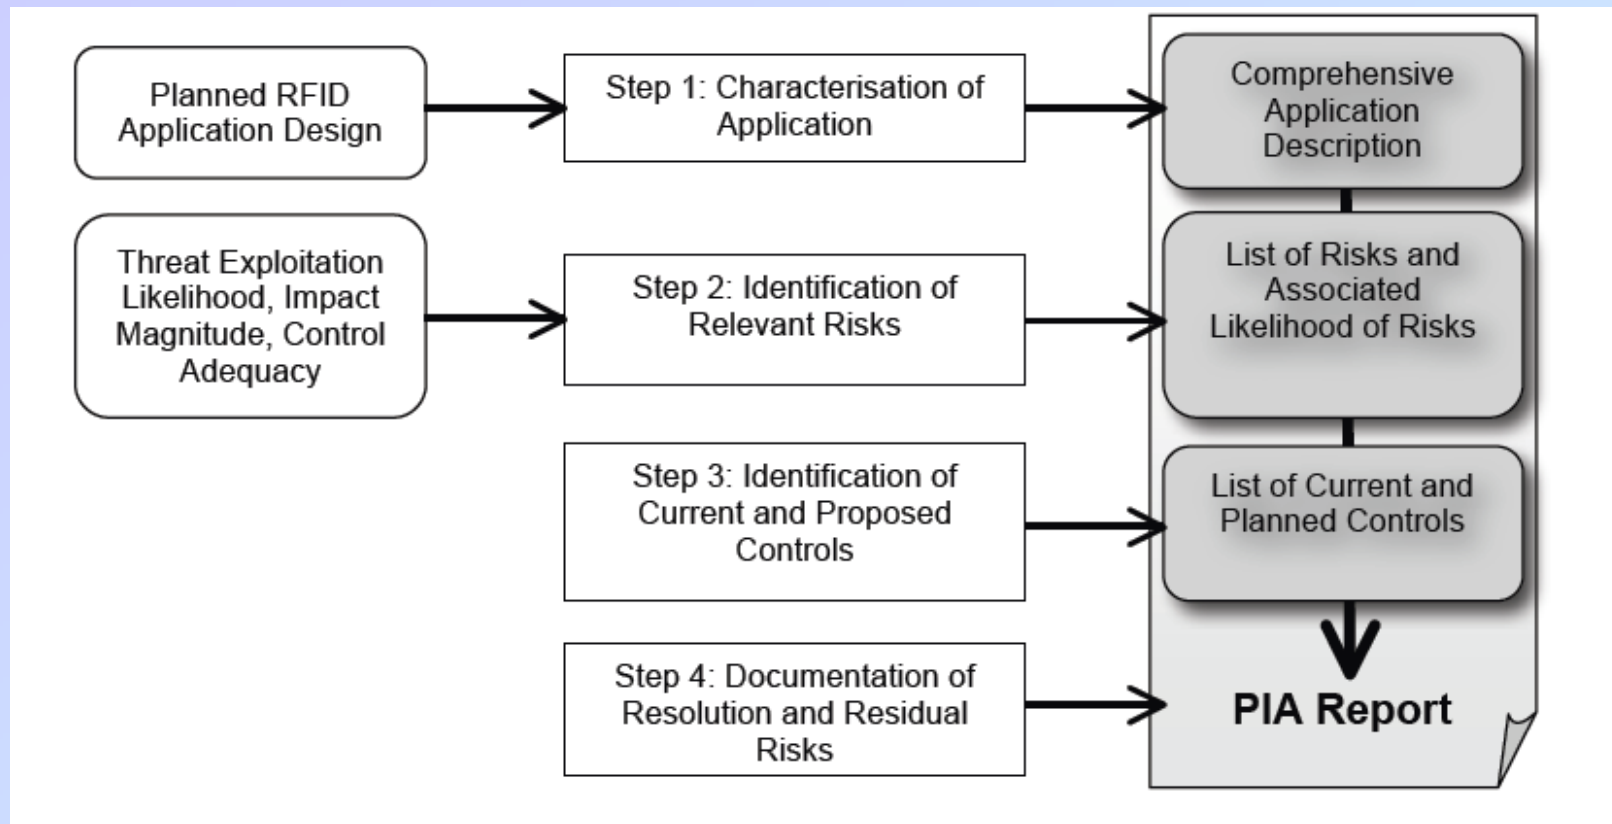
Planned RFID Application Design

Step 1: Characterisation of Application

Comprehensive Application Description

Threat Exploitation Likelihood, Impact Magnitude, Control Adequacy

Step 2: Identification of Relevant Risks

List of Risks and Associated Likelihood of Risks

Step 3: Identification of Current and Proposed Controls

List of Current and Planned Controls

Step 4: Documentation of Resolution and Residual Risks

PIA Report